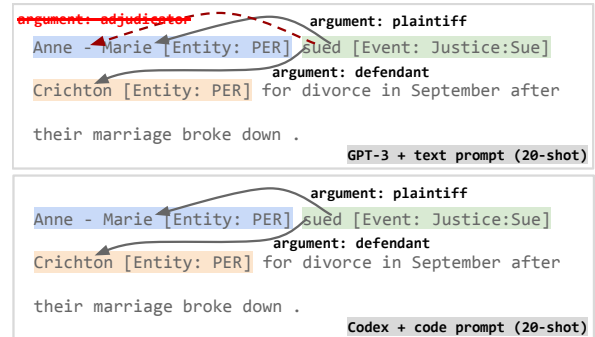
argument: adjudicator
argument: plaintiff
Anne - Marie [Entity: PER] sued [Event: Justice:Sue]
argument: defendant
Crichton [Entity: PER] for divorce in September after their marriage broke down .
GPT-3 + text prompt (20-shot)

argument: plaintiff
Anne - Marie [Entity: PER] sued [Event: Justice:Sue]
argument: defendant
Crichton [Entity: PER] for divorce in September after their marriage broke down .
Codex + code prompt (20-shot)